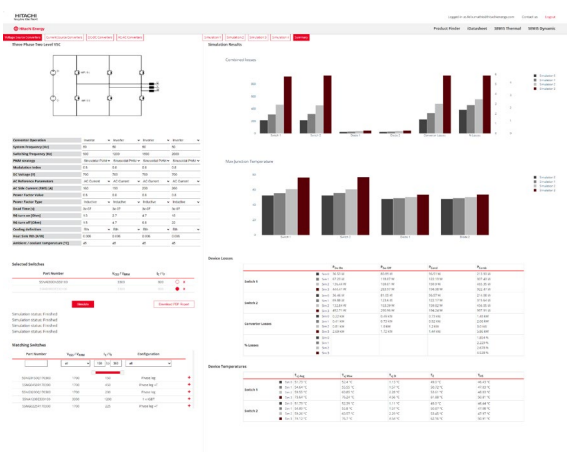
HITACHI

Product Finder | iDocsheet | SEMIS Thermal | SEMIS Dynamic

Wave Phase Two Level VSC

Simulation Results

Combined losses

Max Junction Temperature

Selected Switches

Part Number

Matching Switches

Part Number

Configuration

Device Losses

Switch 1

Switch 2

Converter Losses

Device Temperatures

Switch 1

Switch 2

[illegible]